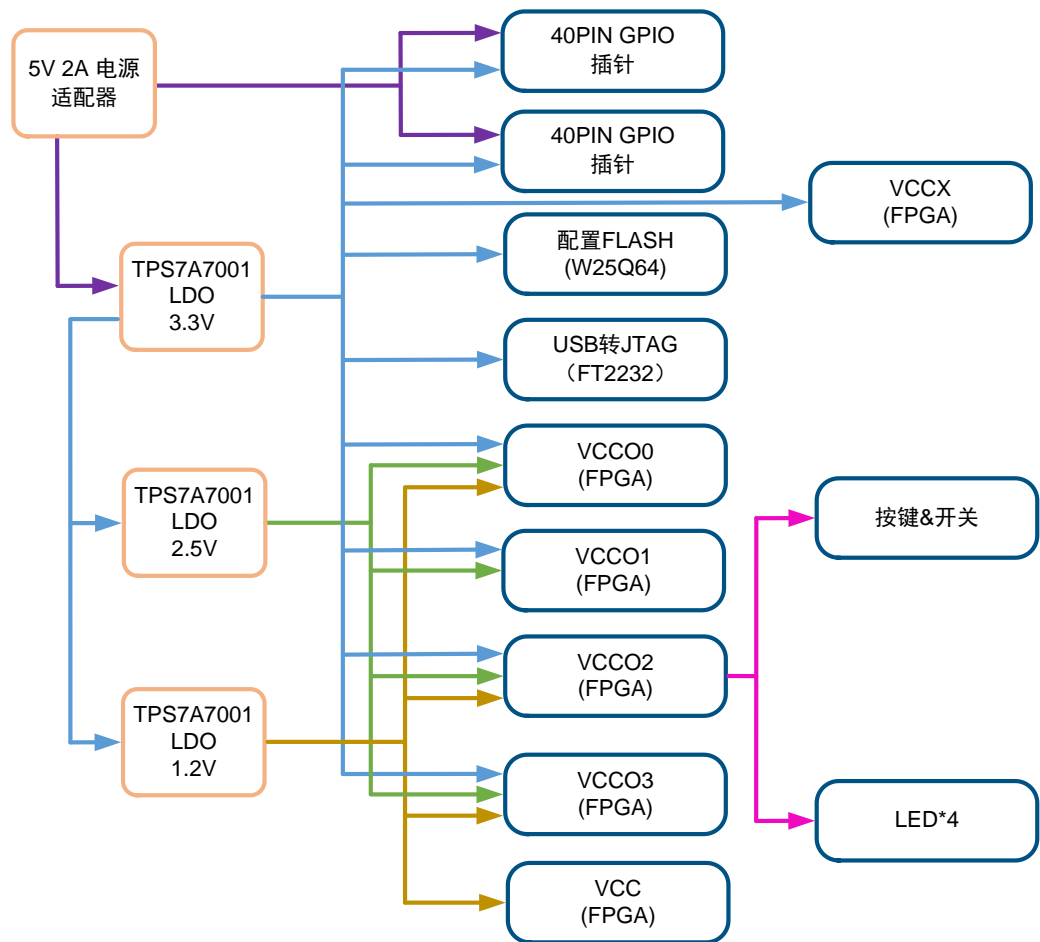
5V 2A 电源适配器

TPS7A7001 LDO 3.3V

TPS7A7001 LDO 2.5V

TPS7A7001 LDO 1.2V

40PIN GPIO 插针

40PIN GPIO 插针

VCCX (FPGA)

配置FLASH (W25Q64)

USB转JTAG （FT2232）

VCCO0 (FPGA)

VCCO1 (FPGA)

VCCO2 (FPGA)

VCCO3 (FPGA)

VCC (FPGA)

按键&开关

LED*4